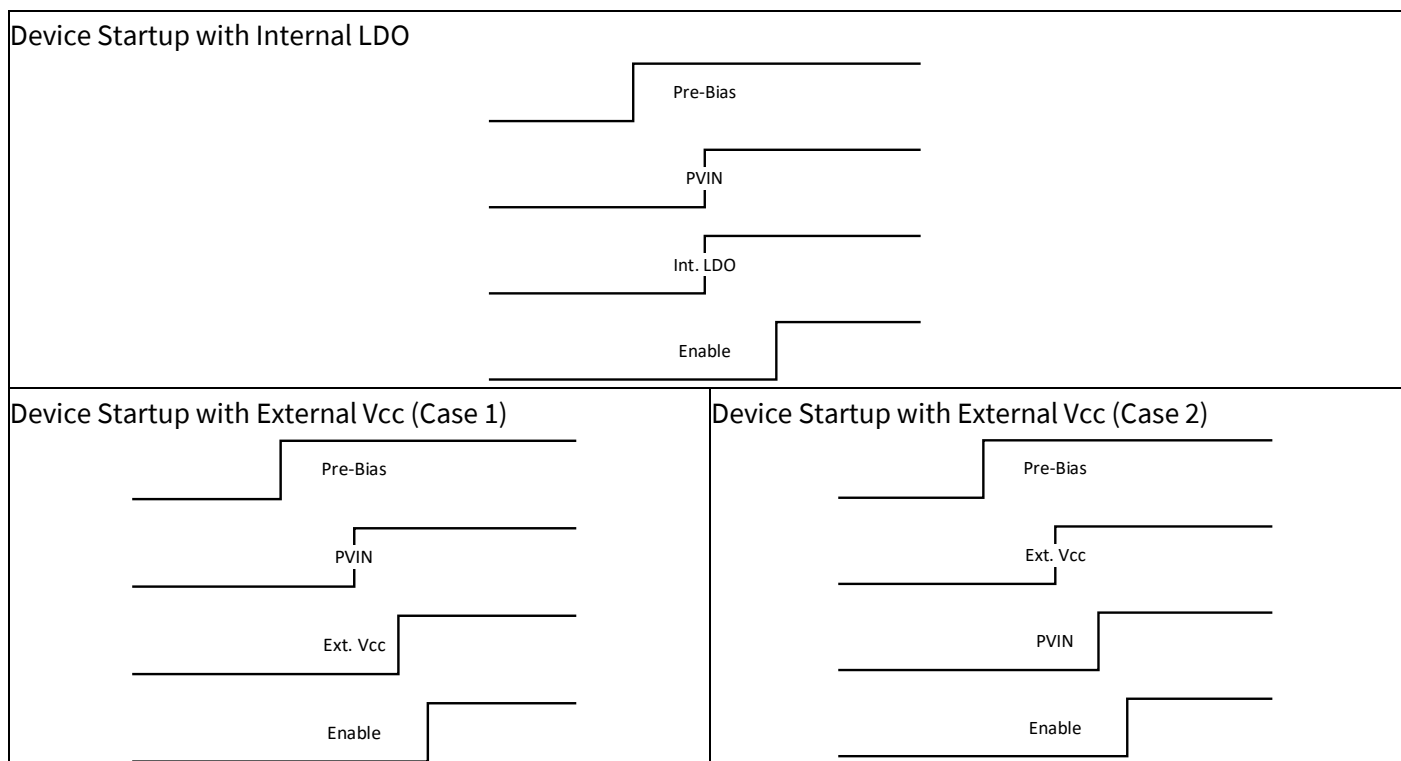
Device Startup with Internal LDO

Pre-Bias

PVIN

Int. LDO

Enable

Device Startup with External Vcc (Case 1)

Pre-Bias

PVIN

Ext. Vcc

Enable

Device Startup with External Vcc (Case 2)

Pre-Bias

Ext. Vcc

PVIN

Enable